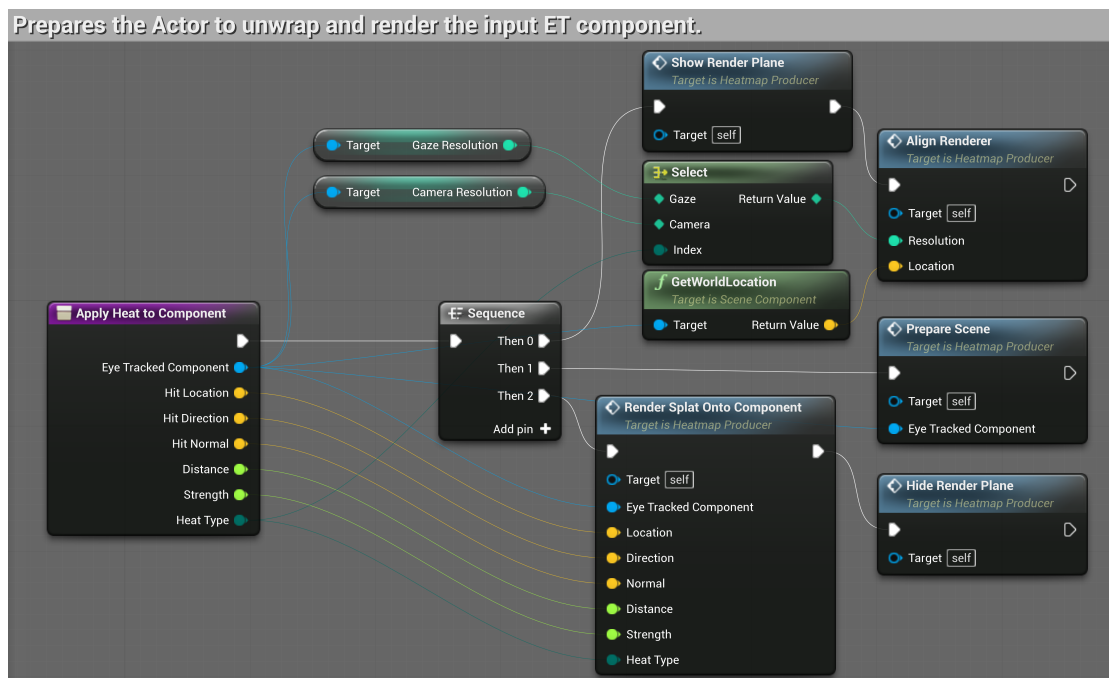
Prepares the Actor to unwrap and render the input ET component.

Show Render Plane
Target is Heatmap Producer
Target self

Target Gaze Resolution

Target Camera Resolution

Select
Gaze Return Value
Camera
Index

Align Renderer
Target is Heatmap Producer
Target self
Resolution
Location

GetWorldLocation
Target is Scene Component
Target Return Value

Apply Heat to Component
Eye Tracked Component
Hit Location
Hit Direction
Hit Normal
Distance
Strength
Heat Type

Sequence
Then 0
Then 1
Then 2
Add pin +

Prepare Scene
Target is Heatmap Producer
Target self
Eye Tracked Component

Render Splat Onto Component
Target is Heatmap Producer
Target self
Eye Tracked Component
Location
Direction
Normal
Distance
Strength
Heat Type

Hide Render Plane
Target is Heatmap Producer
Target self